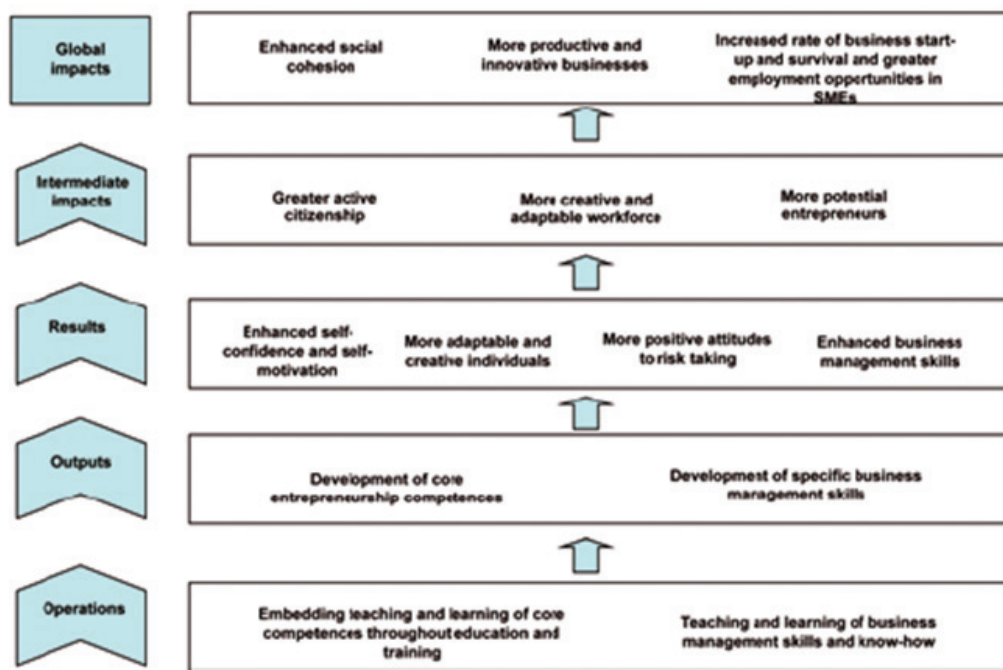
Global impacts

Enhanced social cohesion

More productive and innovative businesses

Increased rate of business start-up and survival and greater employment opportunities in SMEs

Intermediate impacts

Greater active citizenship

More creative and adaptable workforce

More potential entrepreneurs

Results

Enhanced self-confidence and self-motivation

More adaptable and creative individuals

More positive attitudes to risk taking

Enhanced business management skills

Outputs

Development of core entrepreneurship competences

Development of specific business management skills

Operations

Embedding teaching and learning of core competences throughout education and training

Teaching and learning of business management skills and know-how